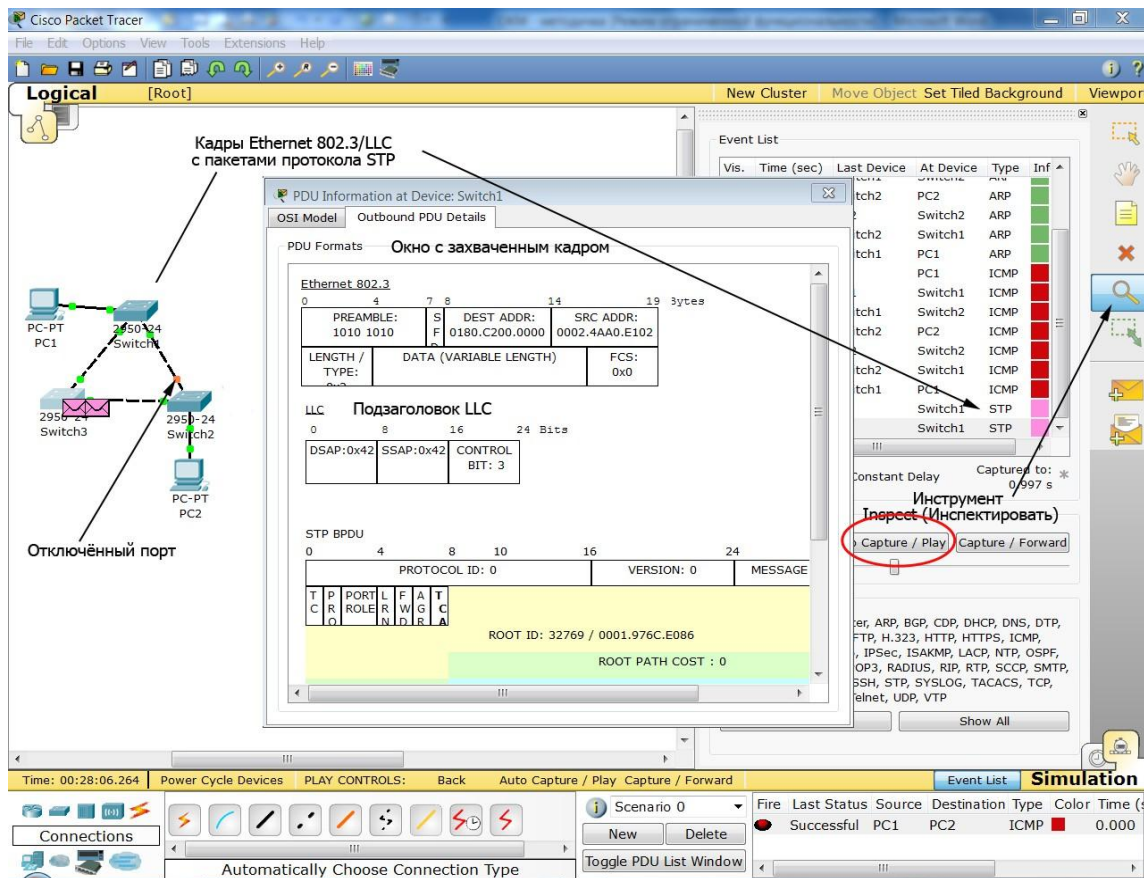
Cisco Packet Tracer

File Edit Options View Tools Extensions Help

Logical [Root] New Cluster Move Object Set Tiled Background Viewpor

Кадры Ethernet 802.3/LLC с пакетами протокола STP

PC-PT PC1
2950-24 Switch1
2950-24 Switch3
2950-24 Switch2
PC-PT PC2

Отключённый порт

PDU Information at Device: Switch1

OSI Model | Outbound PDU Details

PDU Formats Окно с захваченным кадром

Ethernet 802.3
0 4 7 8 14 19 Bytes

| PREAMBLE: 1010 1010 | S F D | DEST ADDR: 0180.C200.0000 | SRC ADDR: 0002.4AA0.E102 |
|---|---|---|---|
| LENGTH / TYPE: 0x2 | DATA (VARIABLE LENGTH) | | FCS: 0x0 |

LLC Подзаголовок LLC
0 8 16 24 Bits

| DSAP:0x42 | SSAP:0x42 | CONTROL BIT: 3 |
|---|---|---|

STP BPDU
0 4 8 10 16 24

| PROTOCOL ID: 0 | VERSION: 0 | MESSAGE |
|---|---|---|

T C | P R O | PORT ROLE | L R N | F W D | A G R | T C A

ROOT ID: 32769 / 0001.976C.E086

ROOT PATH COST : 0

Event List

| Vis. | Time (sec) | Last Device | At Device | Type | Inf |
|---|---|---|---|---|---|
| | | tch2 | PC2 | ARP | |
| | | 2 | Switch2 | ARP | |
| | | tch2 | Switch1 | ARP | |
| | | tch1 | PC1 | ARP | |
| | | | PC1 | ICMP | |
| | | | Switch1 | ICMP | |
| | | tch1 | Switch2 | ICMP | |
| | | tch2 | PC2 | ICMP | |
| | | | Switch2 | ICMP | |
| | | tch2 | Switch1 | ICMP | |
| | | tch1 | PC1 | ICMP | |
| | | | Switch1 | STP | |
| | | | Switch1 | STP | |

Constant Delay Captured to: 0.997 s

Инструмент Inspect (Инспектировать)

Capture / Play Capture / Forward

ter, ARP, BGP, CDP, DHCP, DNS, DTP, FTP, H.323, HTTP, HTTPS, ICMP, IPSec, ISAKMP, LACP, NTP, OSPF, OP3, RADIUS, RIP, RTP, SCCP, SMTP, SSH, STP, SYSLOG, TACACS, TCP, Telnet, UDP, VTP

Show All

Time: 00:28:06.264 Power Cycle Devices PLAY CONTROLS: Back Auto Capture / Play Capture / Forward Event List Simulation

Connections

Automatically Choose Connection Type

Scenario 0
New Delete
Toggle PDU List Window

| Fire | Last Status | Source | Destination | Type | Color | Time (s |
|---|---|---|---|---|---|---|
| | Successful | PC1 | PC2 | ICMP | | 0.000 |